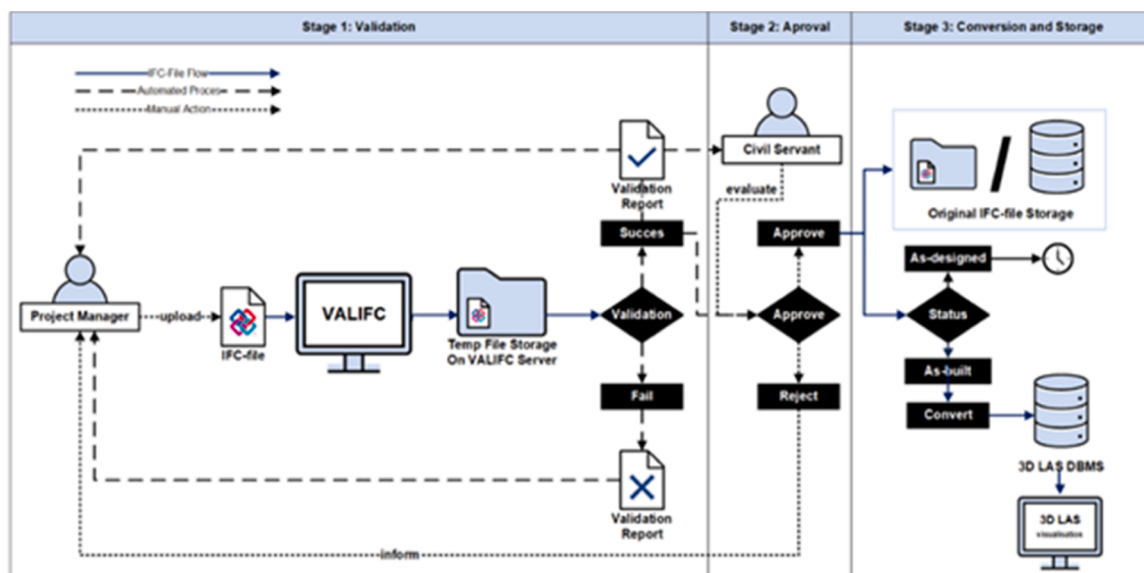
Stage 1: Validation

Stage 2: Aproval

Stage 3: Conversion and Storage

IFC-File Flow
Automated Process
Manual Action

Civil Servant

evaluate

Validation Report

Original IFC-file Storage

Succes

Approve

As-designed

Project Manager

upload

IFC-file

VALIFC

Temp File Storage On VALIFC Server

Validation

Approve

Status

As-built

Fail

Reject

Convert

3D LAS DBMS

Validation Report

3D LAS
visualisation

inform